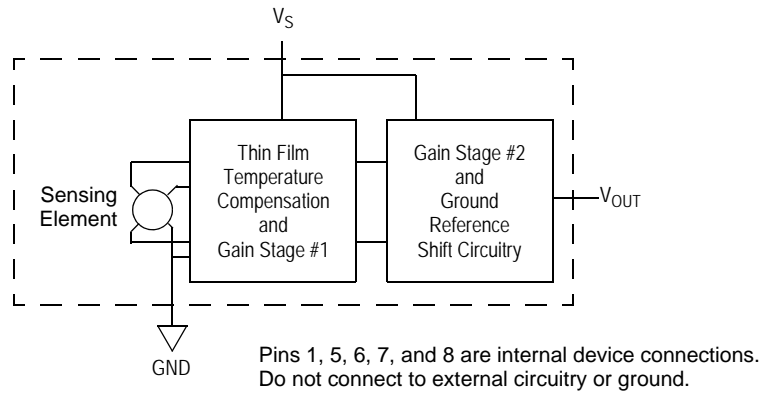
$V_S$

Sensing Element

Thin Film Temperature Compensation and Gain Stage #1

Gain Stage #2 and Ground Reference Shift Circuitry

$V_{OUT}$

GND

Pins 1, 5, 6, 7, and 8 are internal device connections. Do not connect to external circuitry or ground.